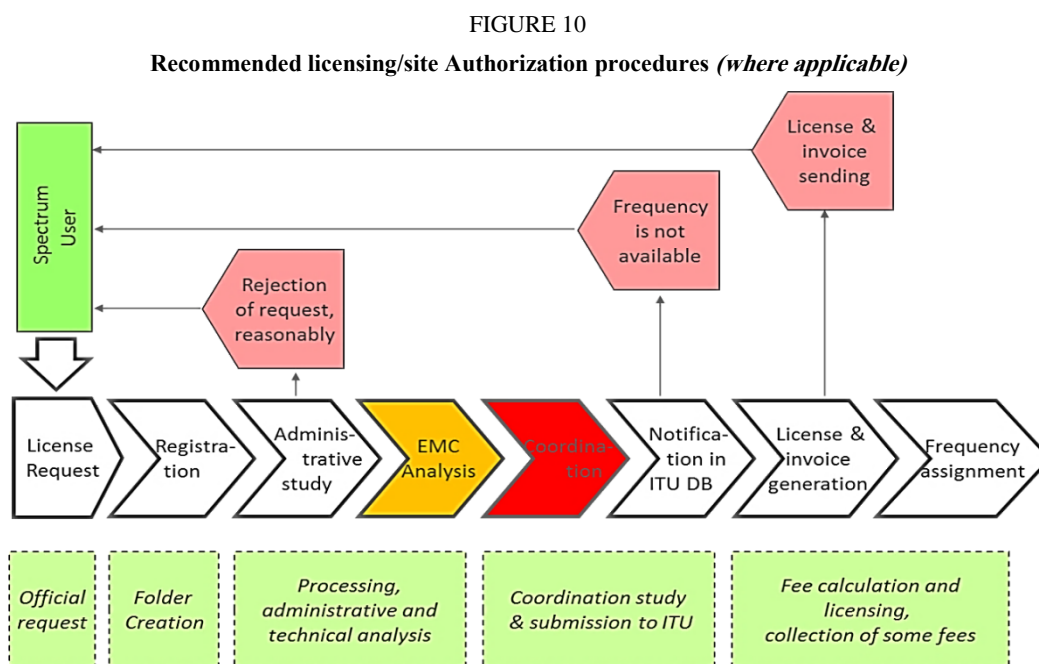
FIGURE 10

**Recommended licensing/site Authorization procedures *(where applicable)***

Spectrum User

License & invoice sending

Frequency is not available

Rejection of request, reasonably

License Request

Registration

Administrative study

EMC Analysis

Coordination

Notification in ITU DB

License & invoice generation

Frequency assignment

*Official request*

*Folder Creation*

*Processing, administrative and technical analysis*

*Coordination study & submission to ITU*

*Fee calculation and licensing, collection of some fees*